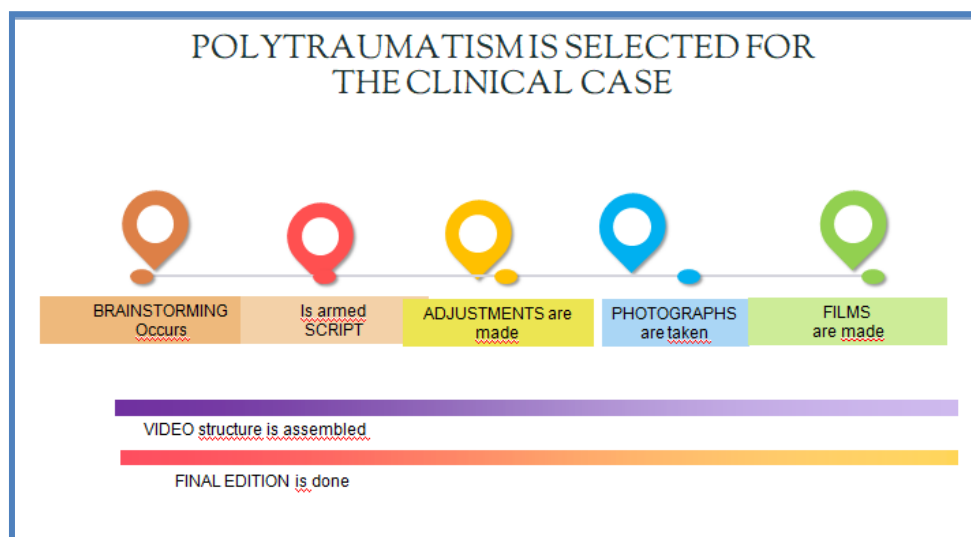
POLYTRAUMATISMIS SELECTED FOR THE CLINICAL CASE

BRAINSTORMING Occurs

Is armed SCRIPT

ADJUSTMENTS are made

PHOTOGRAPHS are taken

FILMS are made

VIDEO structure is assembled

FINAL EDITION is done